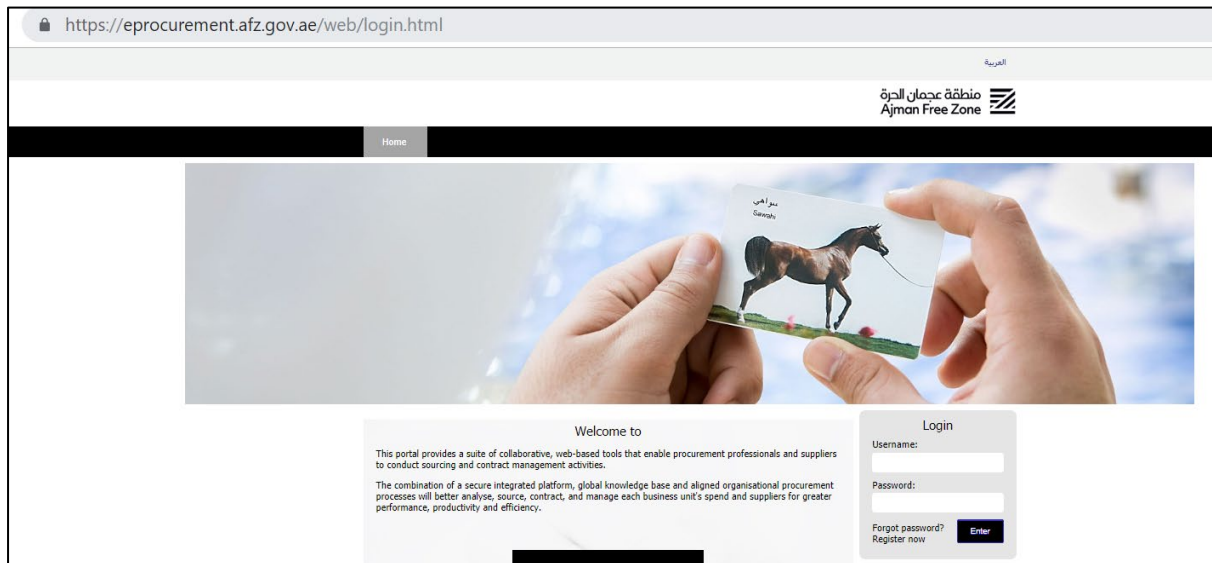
https://eprocurement.afz.gov.ae/web/login.html

العربية

منطقة عجمان الحرة
Ajman Free Zone

Home

سواهي
Sawahi

Welcome to

This portal provides a suite of collaborative, web-based tools that enable procurement professionals and suppliers to conduct sourcing and contract management activities.

The combination of a secure integrated platform, global knowledge base and aligned organisational procurement processes will better analyse, source, contract, and manage each business unit's spend and suppliers for greater performance, productivity and efficiency.

Login
Username:
Password:
Forgot password?
Register now
Enter